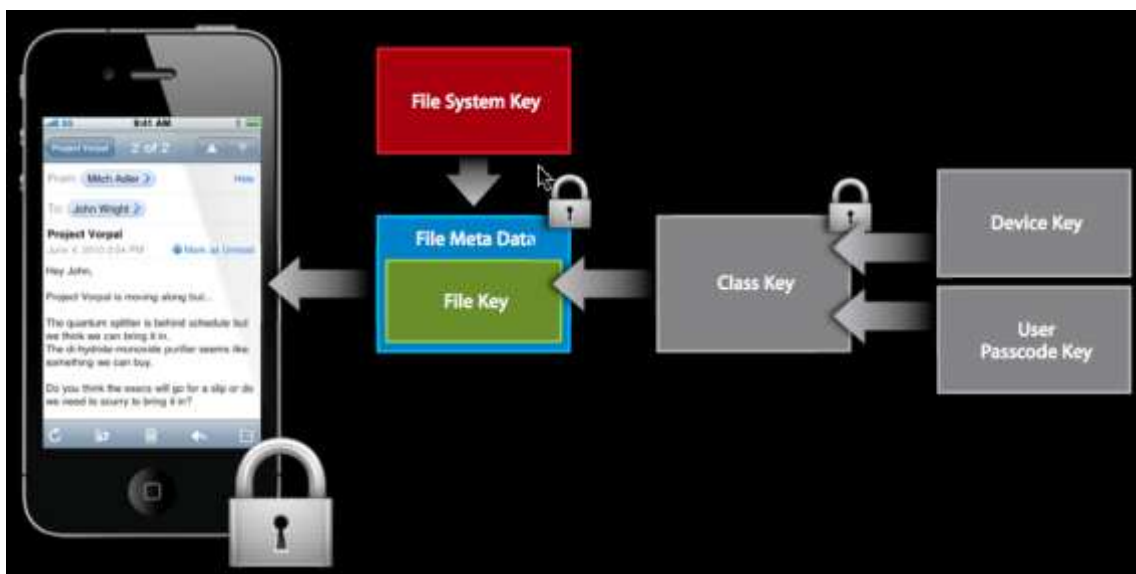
9:41 AM

Project Vorpal 2 of 2

From: Mitch Adler Hide

To: John Wright

Project Vorpal
June 4, 2010 2:04 PM Mark as Unread

Hey John,

Project Vorpal is moving along but...

The quantum splitter is behind schedule but we think we can bring it in.
The di-hydride-monoxide purifier seems like something we can buy.

Do you think the execs will go for a slip or do we need to scurry to bring it in?

File System Key

File Meta Data

File Key

Class Key

Device Key

User Passcode Key